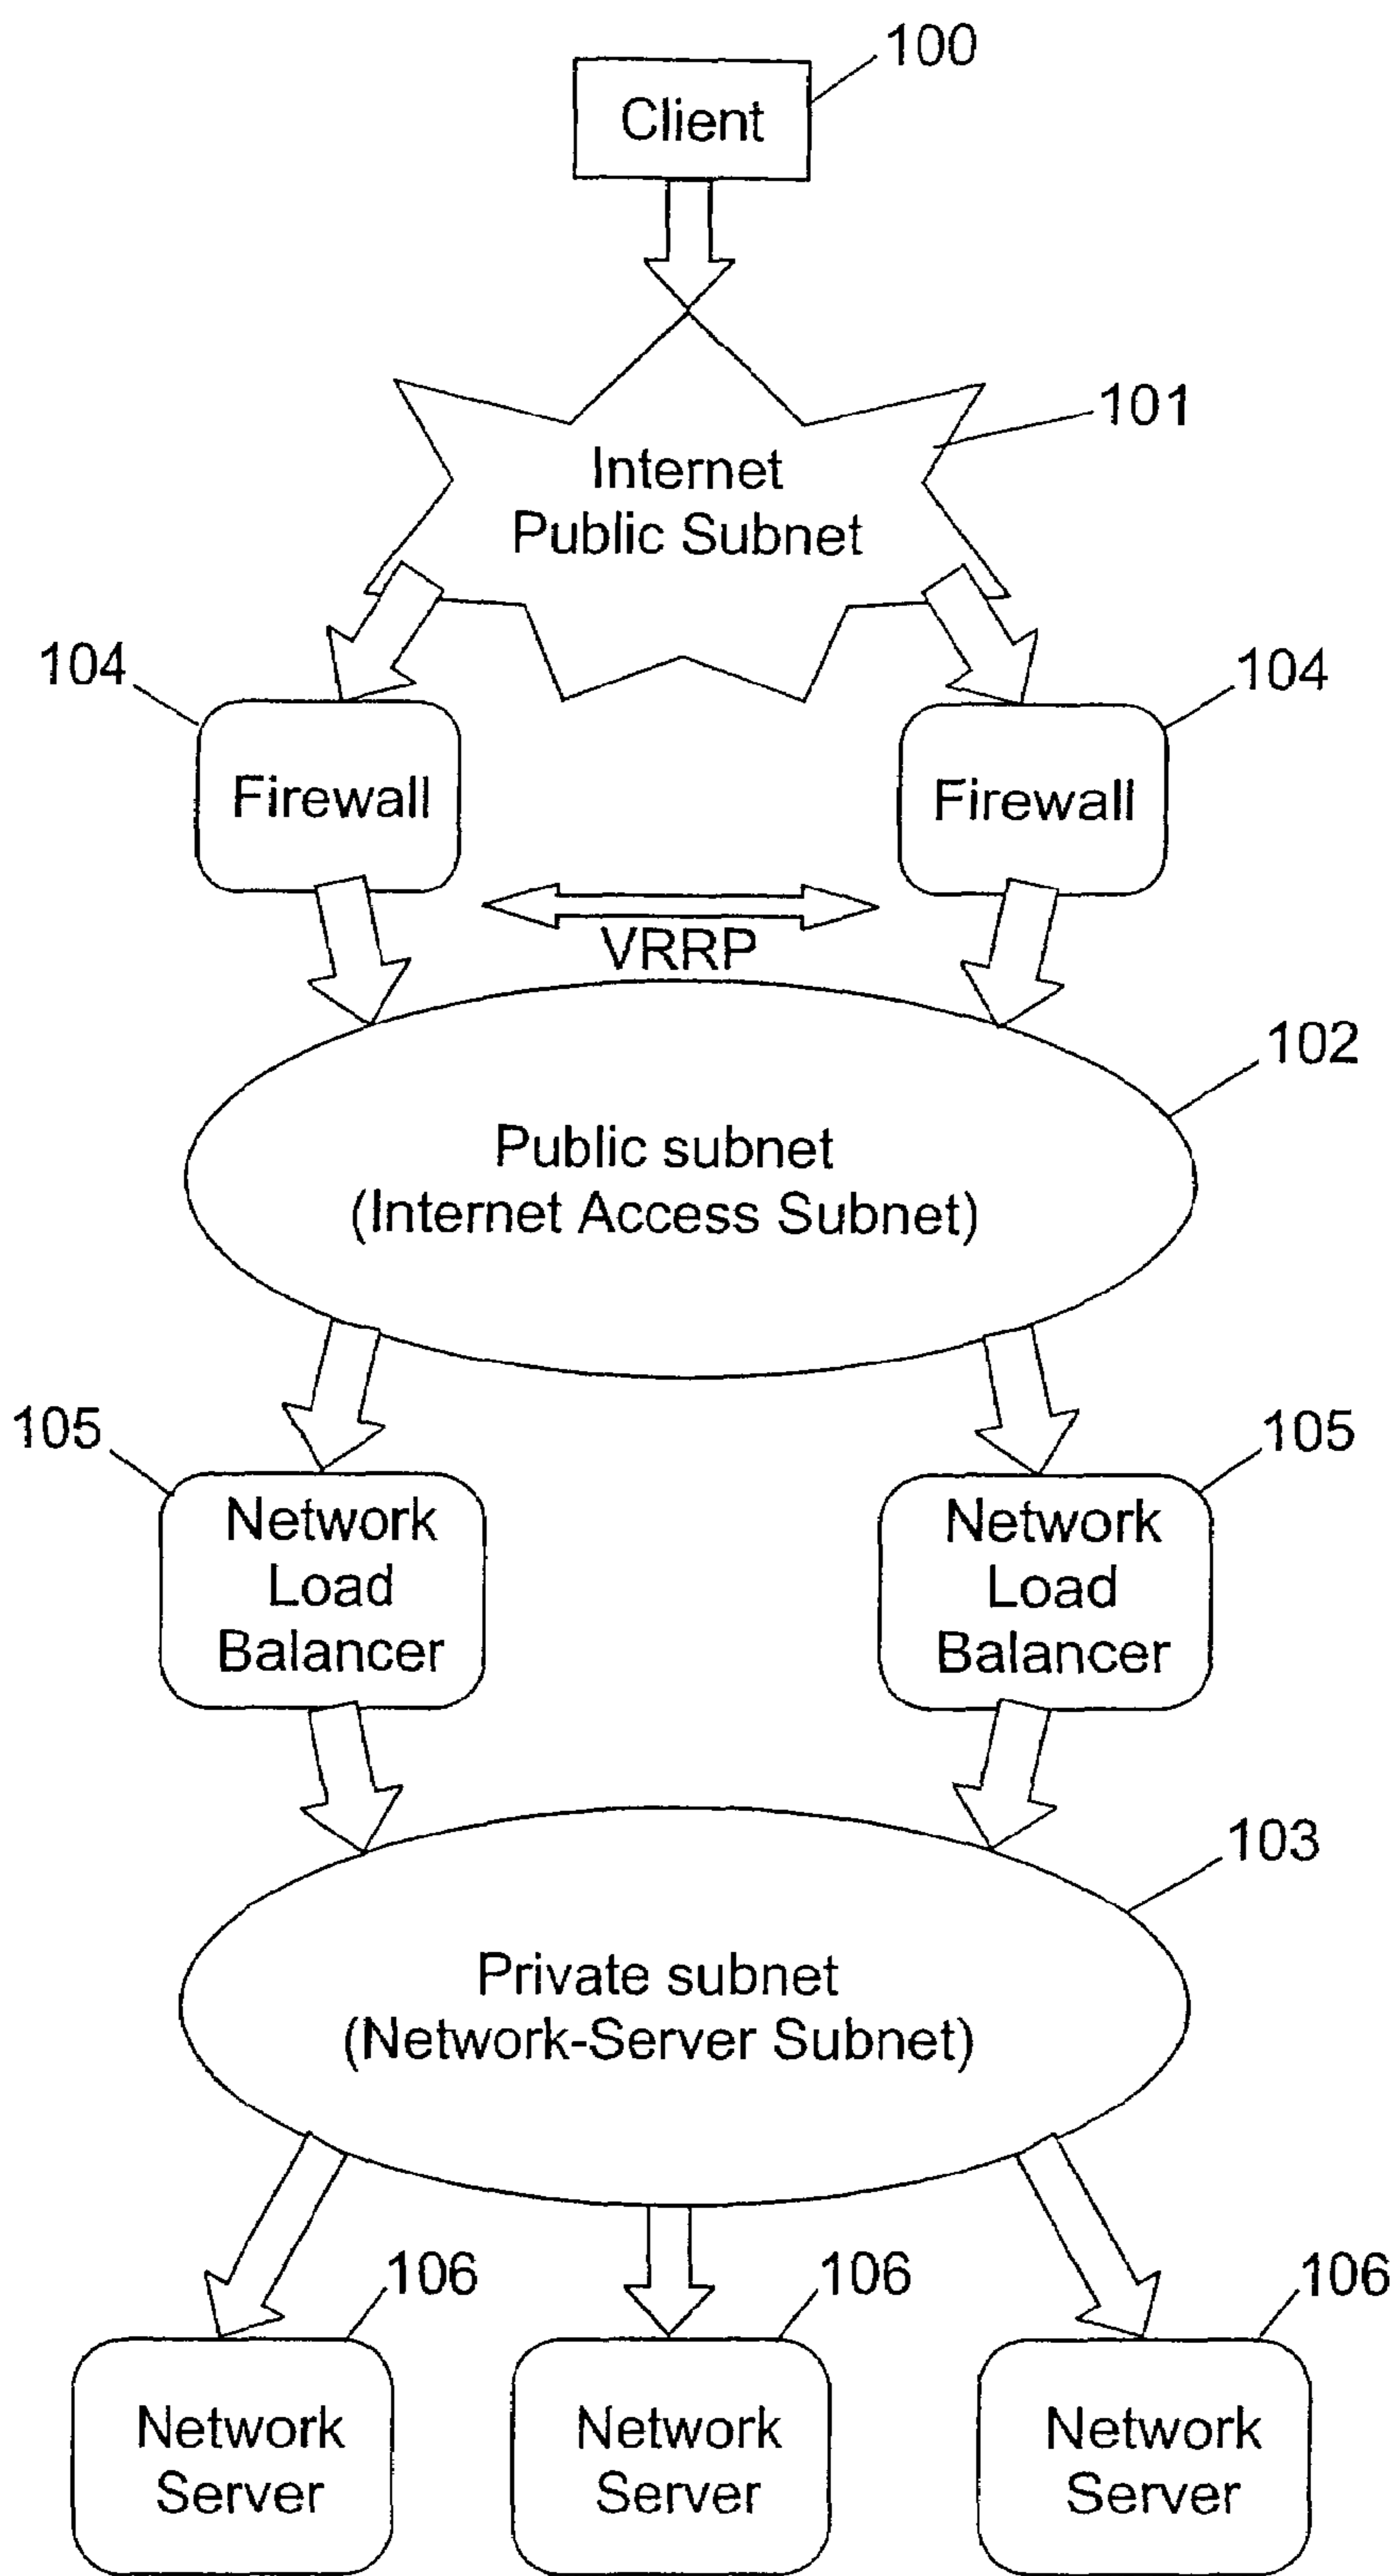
100
Client

101
Internet
Public Subnet

104
Firewall

104
Firewall

VRRP

102
Public subnet
(Internet Access Subnet)

105
Network
Load
Balancer

105
Network
Load
Balancer

103
Private subnet
(Network-Server Subnet)

106
Network
Server

106
Network
Server

106
Network
Server